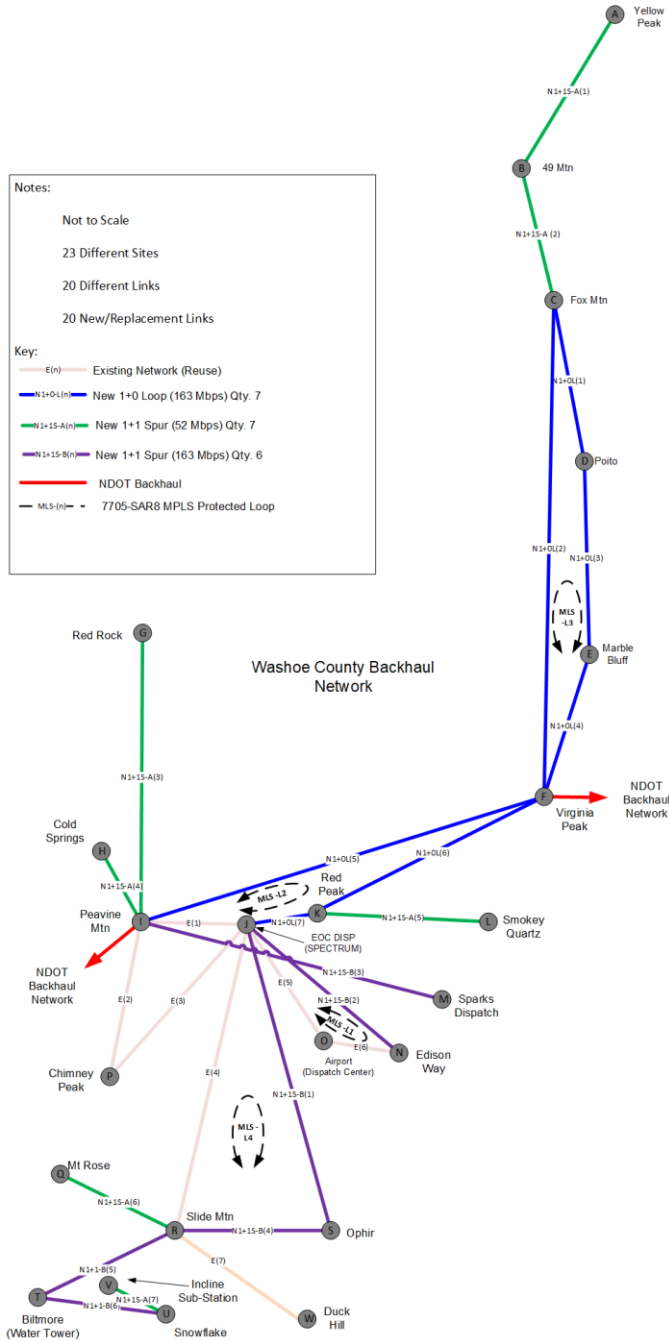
A Yellow Peak

N1+1S-A(1)

B 49 Mtn

N1+1S-A (2)

C Fox Mtn

N1+0L(1)

D Poito

N1+0L(2)

N1+0L(3)

MLS -L3

E Marble Bluff

N1+0L(4)

F Virginia Peak

NDOT Backhaul Network

Notes:

Not to Scale

23 Different Sites

20 Different Links

20 New/Replacement Links

Key:

E(n) Existing Network (Reuse)

N1+0-L(n) New 1+0 Loop (163 Mbps) Qty. 7

N1+1S-A(n) New 1+1 Spur (52 Mbps) Qty. 7

N1+1S-B(n) New 1+1 Spur (163 Mbps) Qty. 6

NDOT Backhaul

MLS-(n) 7705-SAR8 MPLS Protected Loop

Washoe County Backhaul Network

G Red Rock

N1+1S-A(3)

H Cold Springs

N1+1S-A(4)

I Peavine Mtn

NDOT Backhaul Network

N1+0L(5)

N1+0L(6)

MLS -L2

K Red Peak

E(1)

J

N1+0L(7)

EOC DISP (SPECTRUM)

N1+1S-A(5)

L Smokey Quartz

N1+1S-B(3)

M Sparks Dispatch

E(5)

N1+1S-B(2)

MLS -L1

E(6)

O Airport (Dispatch Center)

N Edison Way

E(2)

E(3)

P Chimney Peak

E(4)

N1+1S-B(1)

MLS - L4

Q Mt Rose

N1+1S-A(6)

R Slide Mtn

N1+1S-B(4)

S Ophir

E(7)

N1+1-B(5)

V Incline Sub-Station

N1+1S-A(7)

N1+1-B(6)

T Biltmore (Water Tower)

U Snowflake

W Duck Hill